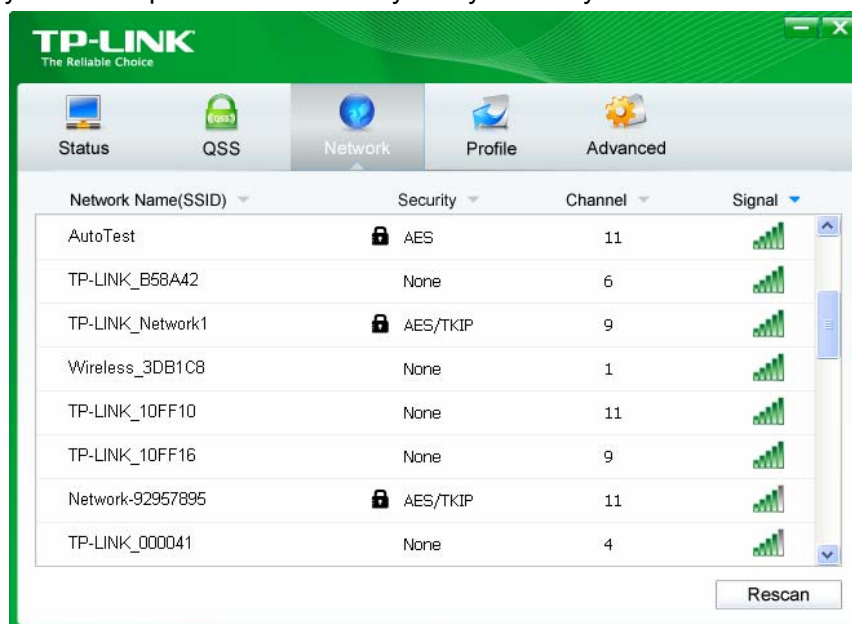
TP-LINK
The Reliable Choice

Status
QSS
Network
Profile
Advanced

| Network Name(SSID) | Security | Channel | Signal |
|---|---|---|---|
| AutoTest | AES | 11 | |
| TP-LINK_B58A42 | None | 6 | |
| TP-LINK_Network1 | AES/TKIP | 9 | |
| Wireless_3DB1C8 | None | 1 | |
| TP-LINK_10FF10 | None | 11 | |
| TP-LINK_10FF16 | None | 9 | |
| Network-92957895 | AES/TKIP | 11 | |
| TP-LINK_000041 | None | 4 | |

Rescan